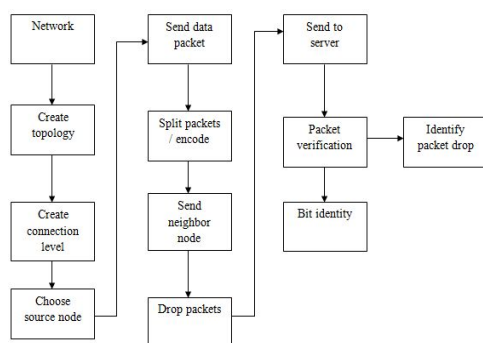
Network

Create topology

Create connection level

Choose source node

Send data packet

Split packets / encode

Send neighbor node

Drop packets

Send to server

Packet verification

Bit identity

Identify packet drop